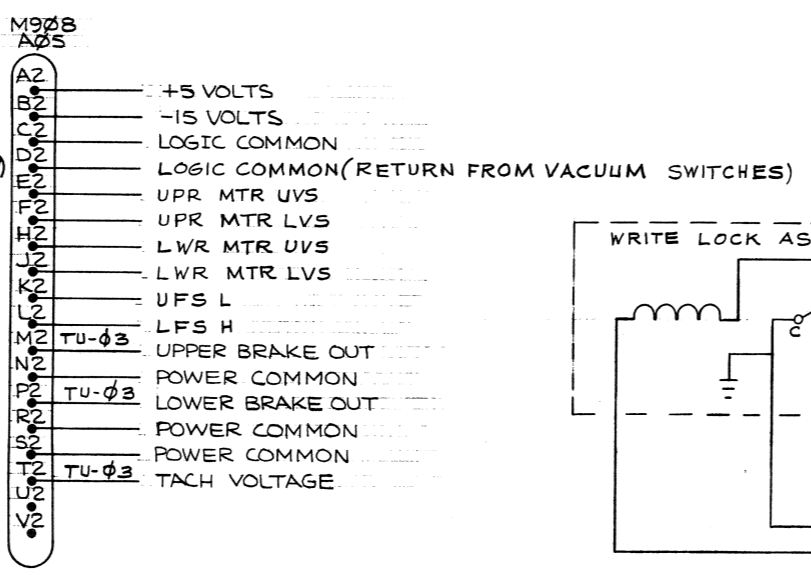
M9Ø8
AØ5

A2 +5 VOLTS
B2 -15 VOLTS
C2 LOGIC COMMON
D2 LOGIC COMMON(RETURN FROM VACUUM SWITCHES)
E2 UPR MTR UVS
F2 UPR MTR LVS
H2 LWR MTR UVS
J2 LWR MTR LVS
K2 UFS L
L2 LFS H
M2 TU-Ø3 UPPER BRAKE OUT
N2 POWER COMMON
P2 TU-Ø3 LOWER BRAKE OUT
R2 POWER COMMON
S2 POWER COMMON
T2 TU-Ø3 TACH VOLTAGE
U2
V2

WRITE LOCK AS
C